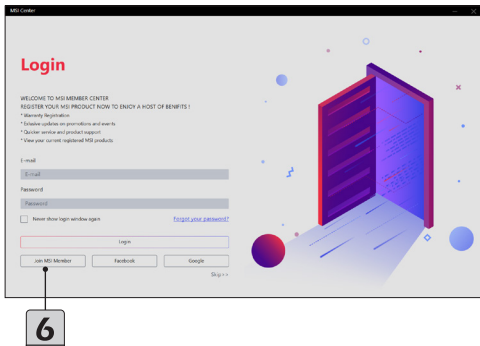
MSI Center

Login

WELCOME TO MSI MEMBER CENTER
REGISTER YOUR MSI PRODUCT NOW TO ENJOY A HOST OF BENIFITS !
* Warranty Registration
* Exlusive updates on promotions and events
* Quicker service and product support
* View your current registered MSI products

E-mail
E-mail
Password
Password

Never show login window again
Forgot your password?

Login

Join MSI Member
Facebook
Google

Skip >>

6